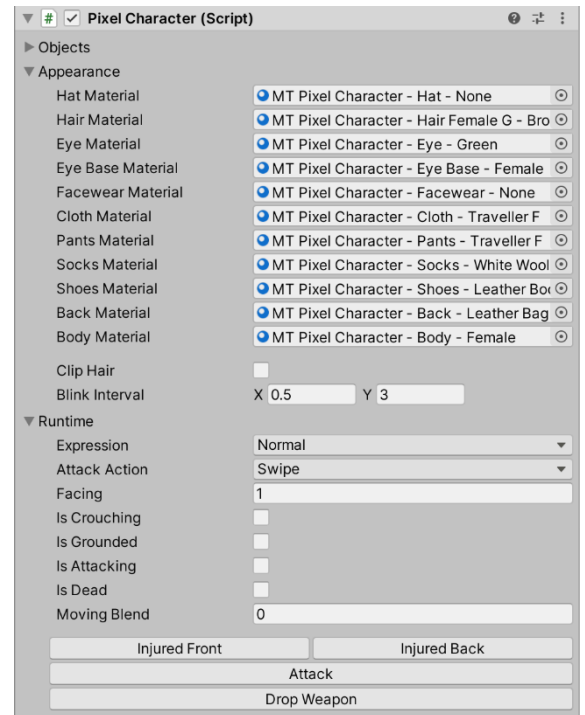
Pixel Character (Script)

Objects
Appearance
Hat Material MT Pixel Character - Hat - None
Hair Material MT Pixel Character - Hair Female G - Bro
Eye Material MT Pixel Character - Eye - Green
Eye Base Material MT Pixel Character - Eye Base - Female
Facewear Material MT Pixel Character - Facewear - None
Cloth Material MT Pixel Character - Cloth - Traveller F
Pants Material MT Pixel Character - Pants - Traveller F
Socks Material MT Pixel Character - Socks - White Wool
Shoes Material MT Pixel Character - Shoes - Leather Bo
Back Material MT Pixel Character - Back - Leather Bag
Body Material MT Pixel Character - Body - Female

Clip Hair
Blink Interval X 0.5 Y 3
Runtime
Expression Normal
Attack Action Swipe
Facing 1
Is Crouching
Is Grounded
Is Attacking
Is Dead
Moving Blend 0

Injured Front
Injured Back
Attack
Drop Weapon